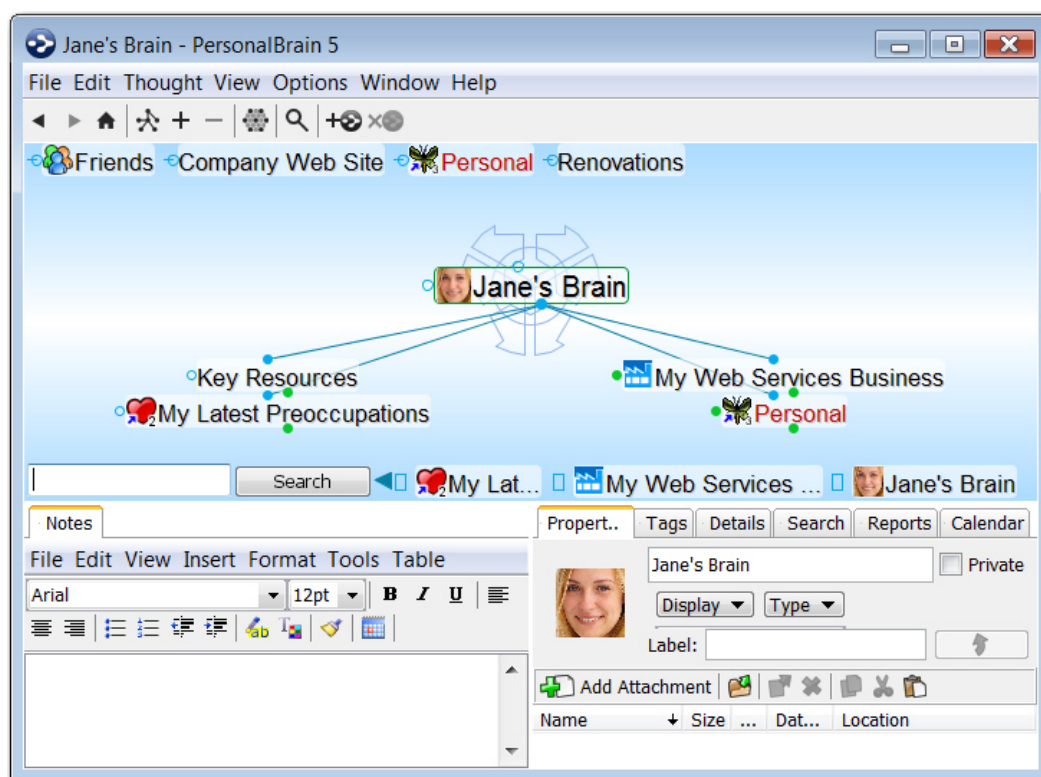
Jane's Brain - PersonalBrain 5

File Edit Thought View Options Window Help

Friends Company Web Site Personal Renovations

Jane's Brain

Key Resources
My Latest Preoccupations
My Web Services Business
Personal

Search
My Lat... My Web Services ... Jane's Brain

Notes

File Edit View Insert Format Tools Table

Arial 12pt B I U

Propert.. Tags Details Search Reports Calendar

Jane's Brain
Private
Display Type
Label:

Add Attachment

| Name | Size | ... | Dat... | Location |
|---|---|---|---|---|